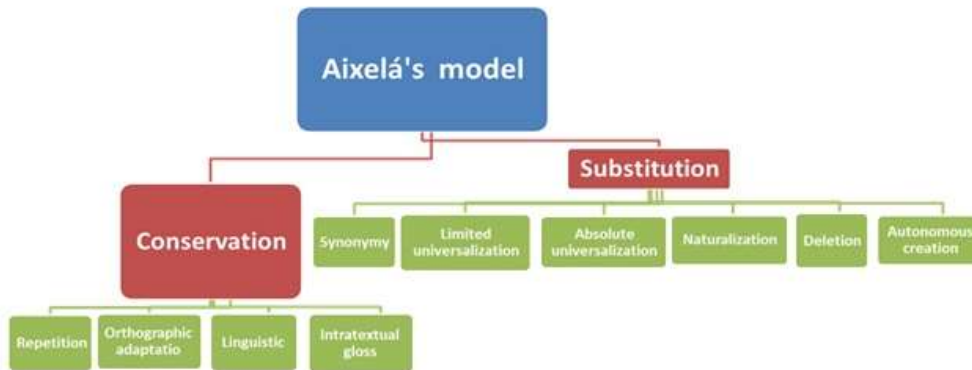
Aixelá's model

Conservation

Repetition

Orthographic adaptatio

Linguistic

Intratextual gloss

Substitution

Synonymy

Limited universalization

Absolute universalization

Naturalization

Deletion

Autonomous creation